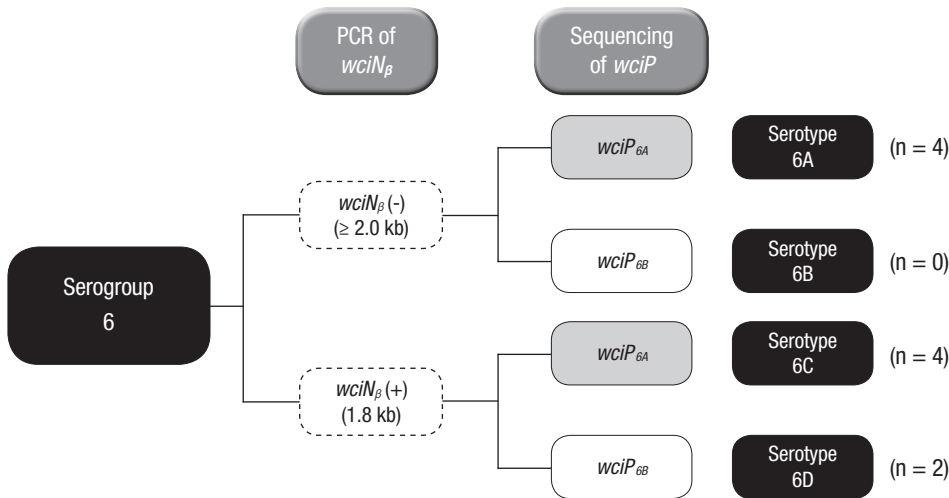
PCR of $wciN_{\beta}$

Sequencing of $wciP$

Serogroup 6

$wciN_{\beta}$ (-) ($\geq$ 2.0 kb)

$wciN_{\beta}$ (+) (1.8 kb)

$wciP_{6A}$

$wciP_{6B}$

$wciP_{6A}$

$wciP_{6B}$

Serotype 6A

(n = 4)

Serotype 6B

(n = 0)

Serotype 6C

(n = 4)

Serotype 6D

(n = 2)